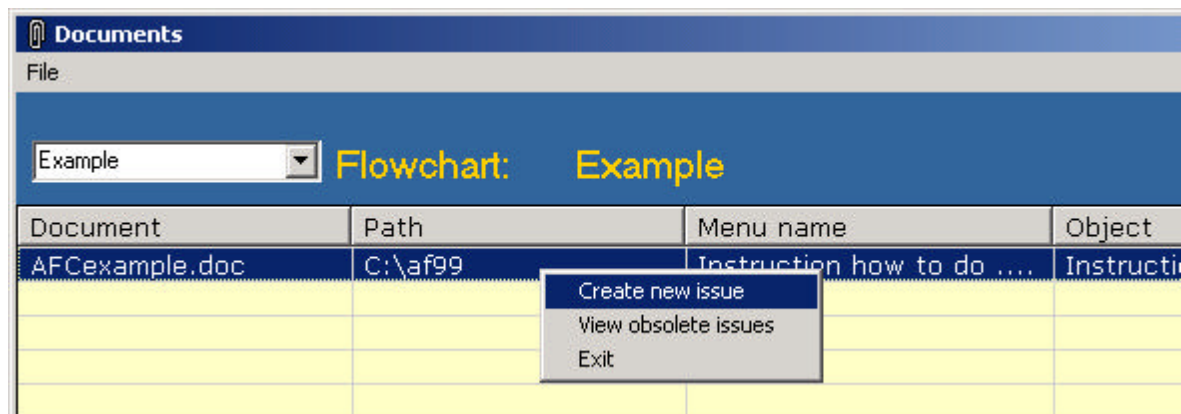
Documents

File

Example

Flowchart: Example

| Document | Path | Menu name | Object |
|---|---|---|---|
| AFCexample.doc | C:\af99 | Instruction how to do .... | Instructi |

Create new issue
View obsolete issues
Exit